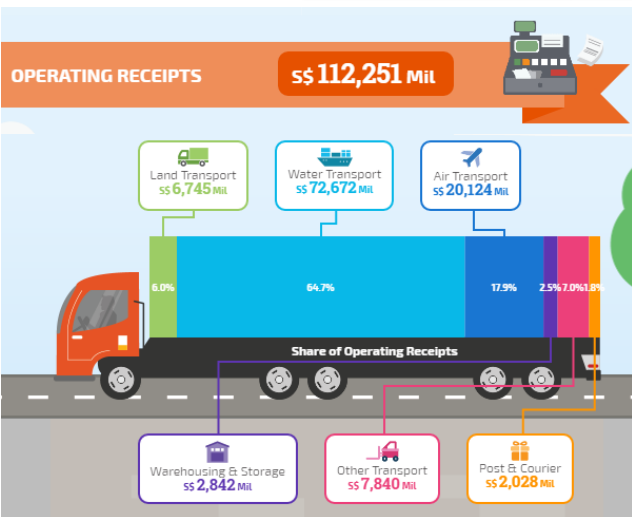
OPERATING RECEIPTS

S$ 112,251 Mil

Land Transport
S$ 6,745 Mil

Water Transport
S$ 72,672 Mil

Air Transport
S$ 20,124 Mil

6.0%

64.7%

17.9%

2.5%

7.0%

1.8%

Share of Operating Receipts

Warehousing & Storage
S$ 2,842 Mil

Other Transport
S$ 7,840 Mil

Post & Courier
S$ 2,028 Mil